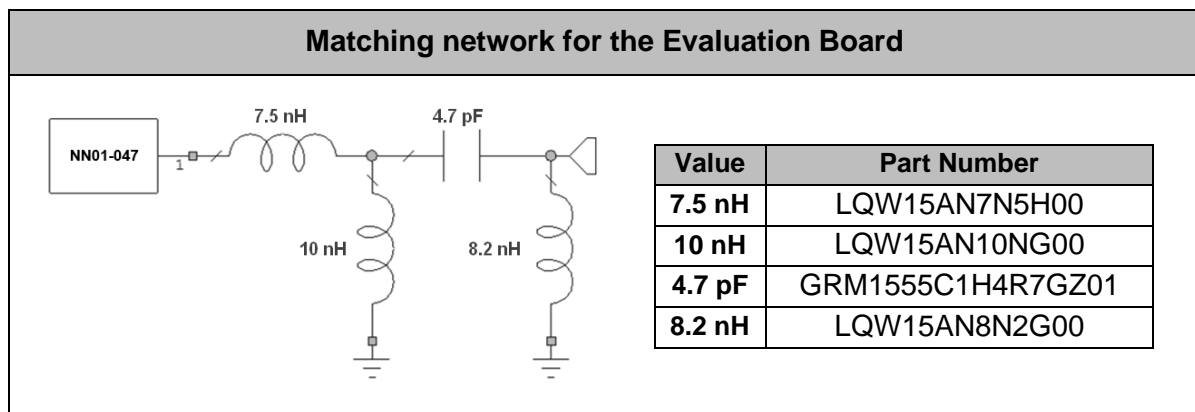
Matching network for the Evaluation Board

NN01-047
1
7.5 nH
4.7 pF
10 nH
8.2 nH

| Value | Part Number |
|---|---|
| 7.5 nH | LQW15AN7N5H00 |
| 10 nH | LQW15AN10NG00 |
| 4.7 pF | GRM1555C1H4R7GZ01 |
| 8.2 nH | LQW15AN8N2G00 |